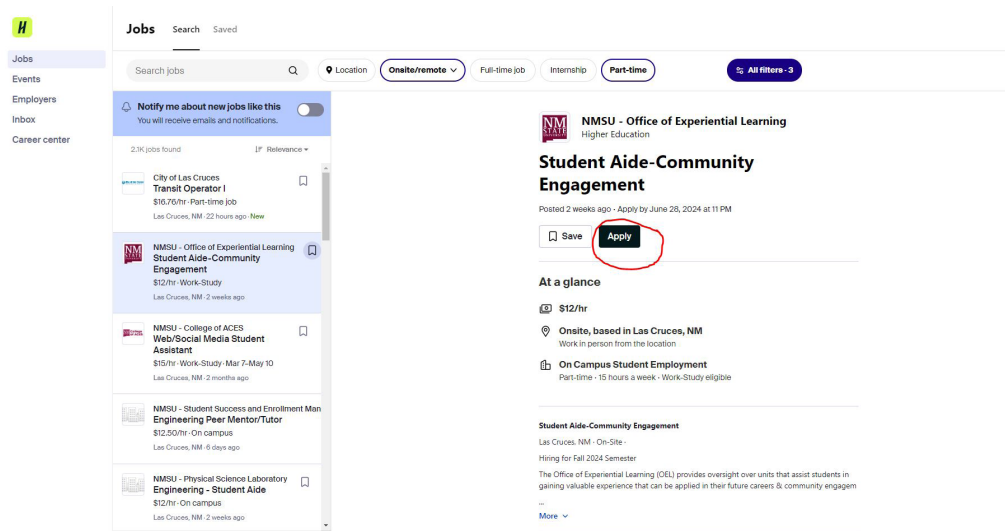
H

Jobs
Events
Employers
Inbox
Career center

Jobs Search Saved

Search jobs

Location Onsite/remote Full-time job Internship Part-time All filters · 3

Notify me about new jobs like this
You will receive emails and notifications.

2.1K jobs found Relevance

City of Las Cruces
Transit Operator I
$16.76/hr · Part-time job
Las Cruces, NM · 22 hours ago · New

NMSU - Office of Experiential Learning
Student Aide-Community Engagement
$12/hr · Work-Study
Las Cruces, NM · 2 weeks ago

NMSU - College of ACES
Web/Social Media Student Assistant
$15/hr · Work-Study · Mar 7–May 10
Las Cruces, NM · 2 months ago

NMSU - Student Success and Enrollment Man
Engineering Peer Mentor/Tutor
$12.50/hr · On campus
Las Cruces, NM · 6 days ago

NMSU - Physical Science Laboratory
Engineering - Student Aide
$12/hr · On campus
Las Cruces, NM · 2 weeks ago

NM STATE
NMSU - Office of Experiential Learning
Higher Education

Student Aide-Community Engagement

Posted 2 weeks ago · Apply by June 28, 2024 at 11 PM

Save Apply

At a glance

$12/hr

Onsite, based in Las Cruces, NM
Work in person from the location

On Campus Student Employment
Part-time · 15 hours a week · Work-Study eligible

Student Aide-Community Engagement

Las Cruces, NM · On-Site ·

Hiring for Fall 2024 Semester

The Office of Experiential Learning (OEL) provides oversight over units that assist students in gaining valuable experience that can be applied in their future careers & community engagem
...

More